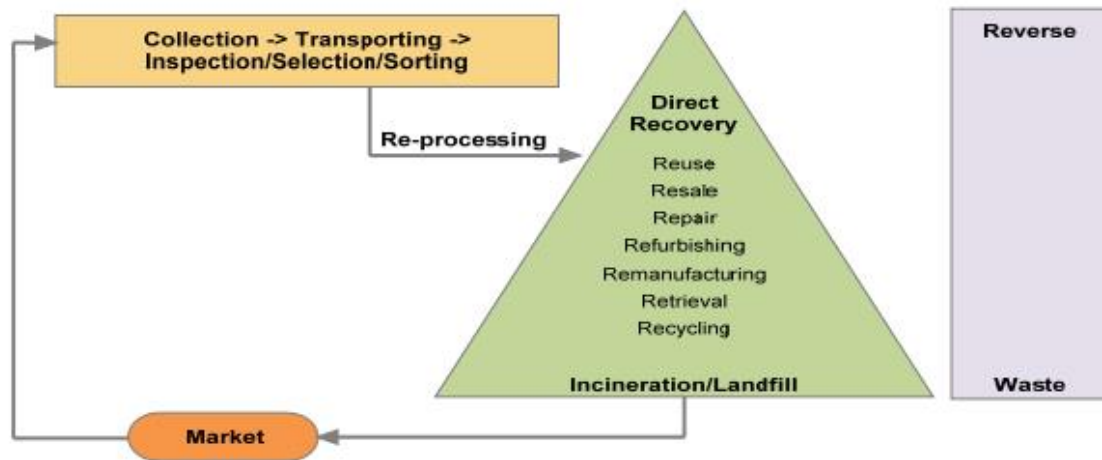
Collection -> Transporting -> Inspection/Selection/Sorting

Re-processing

Direct Recovery

Reuse

Resale

Repair

Refurbishing

Remanufacturing

Retrieval

Recycling

Incineration/Landfill

Reverse

Waste

Market